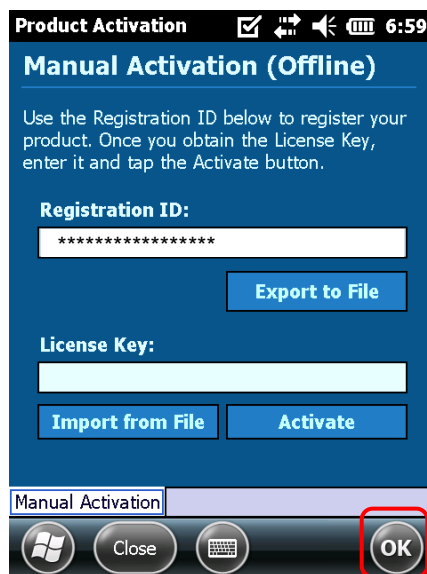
Product Activation 6:59

Manual Activation (Offline)

Use the Registration ID below to register your product. Once you obtain the License Key, enter it and tap the Activate button.

Registration ID:

*****************

Export to File

License Key:

Import from File

Activate

Manual Activation

Close

OK